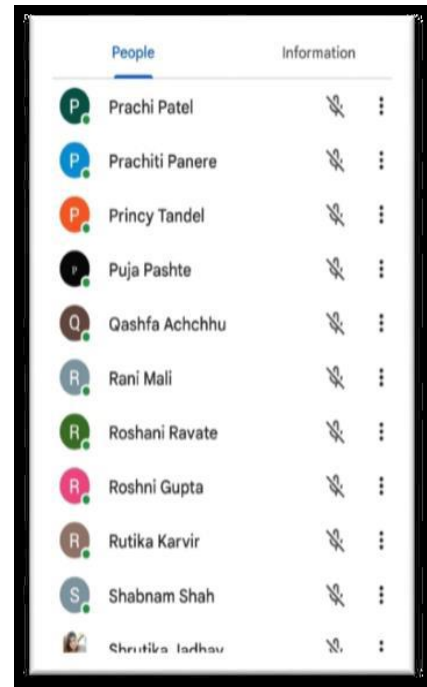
People Information

P Prachi Patel

P Prachiti Panere

P Princy Tandel

P Puja Pashte

Q Qashfa Achchhu

R Rani Mali

R Roshani Ravate

R Roshni Gupta

R Rutika Karvir

S Shabnam Shah

Shrutika Jadhav